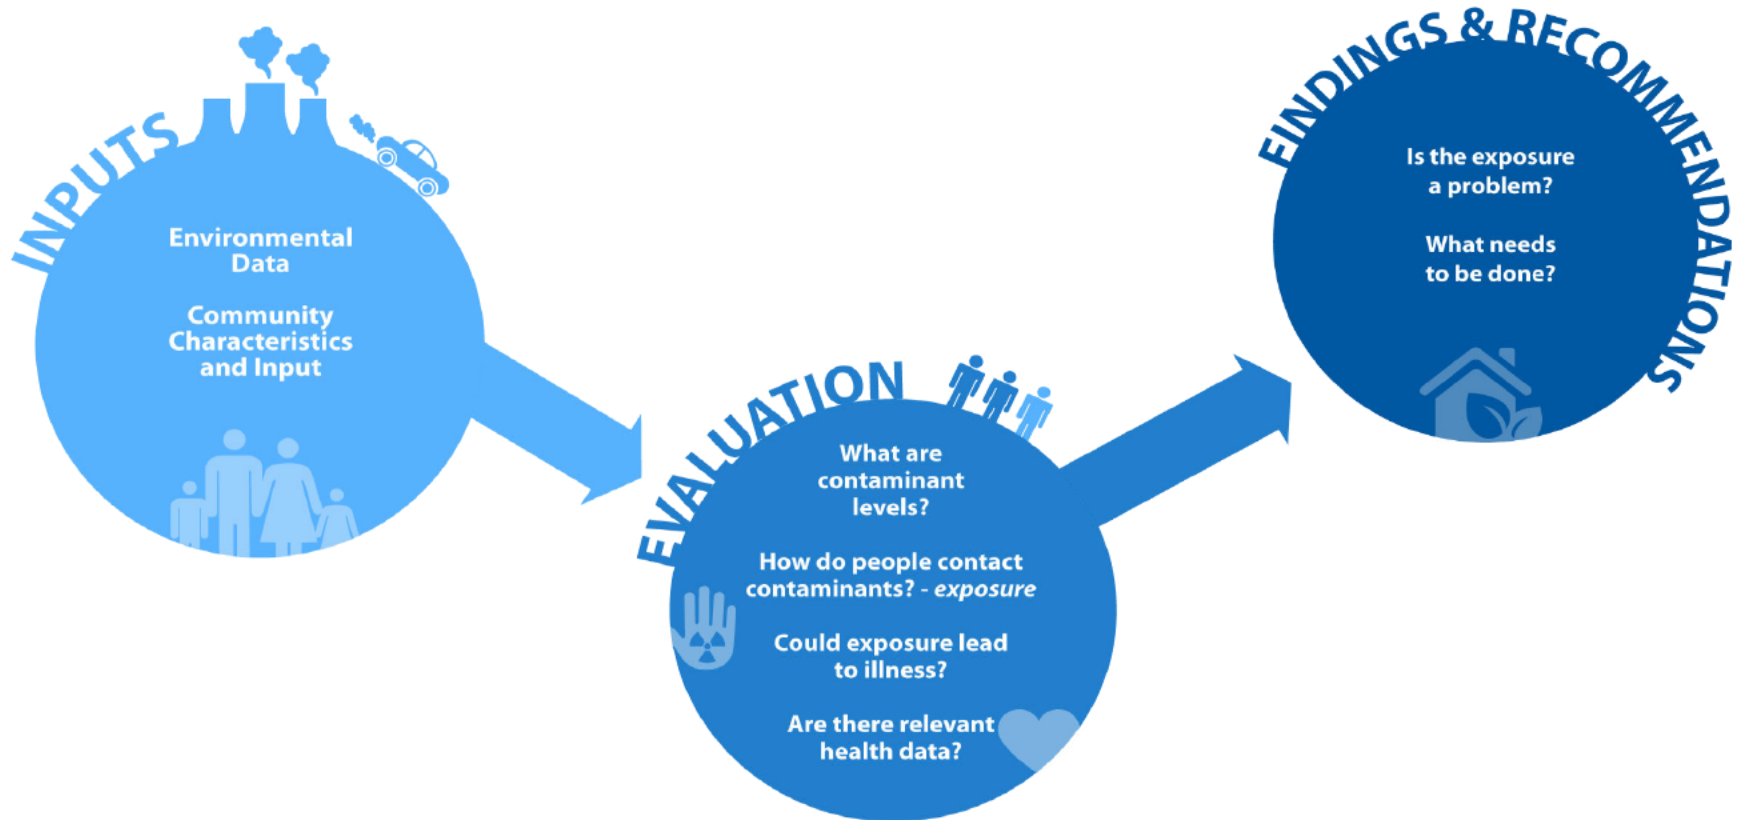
INPUTS

Environmental Data

Community Characteristics and Input

EVALUATION

What are contaminant levels?

How do people contact contaminants? - *exposure*

Could exposure lead to illness?

Are there relevant health data?

FINDINGS & RECOMMENDATIONS

Is the exposure a problem?

What needs to be done?